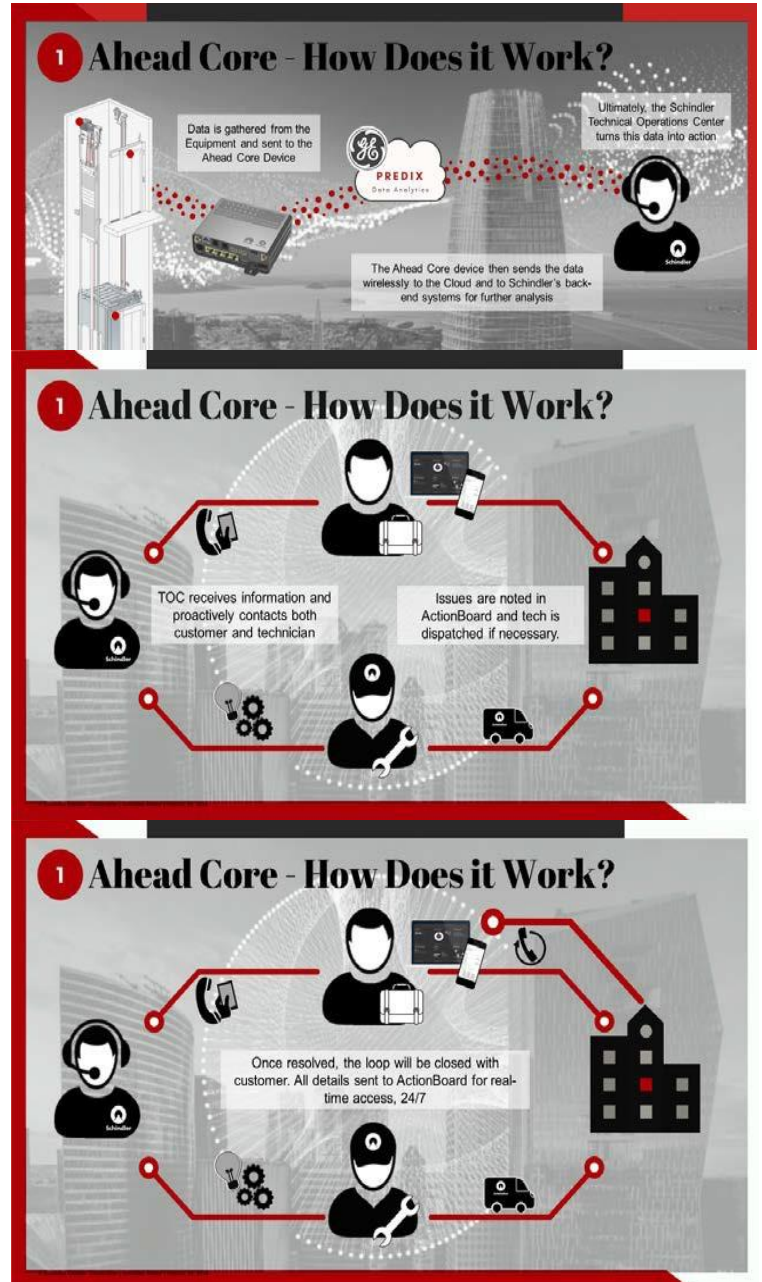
1 Ahead Core - How Does it Work?

Data is gathered from the Equipment and sent to the Ahead Core Device

PREDIX
Data Analytics

Ultimately, the Schindler Technical Operations Center turns this data into action

Schindler

The Ahead Core device then sends the data wirelessly to the Cloud and to Schindler's backend systems for further analysis

1 Ahead Core - How Does it Work?

TOC receives information and proactively contacts both customer and technician

Issues are noted in ActionBoard and tech is dispatched if necessary.

Schindler

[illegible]

1 Ahead Core - How Does it Work?

Once resolved, the loop will be closed with customer. All details sent to ActionBoard for realtime access, 24/7

Schindler

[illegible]